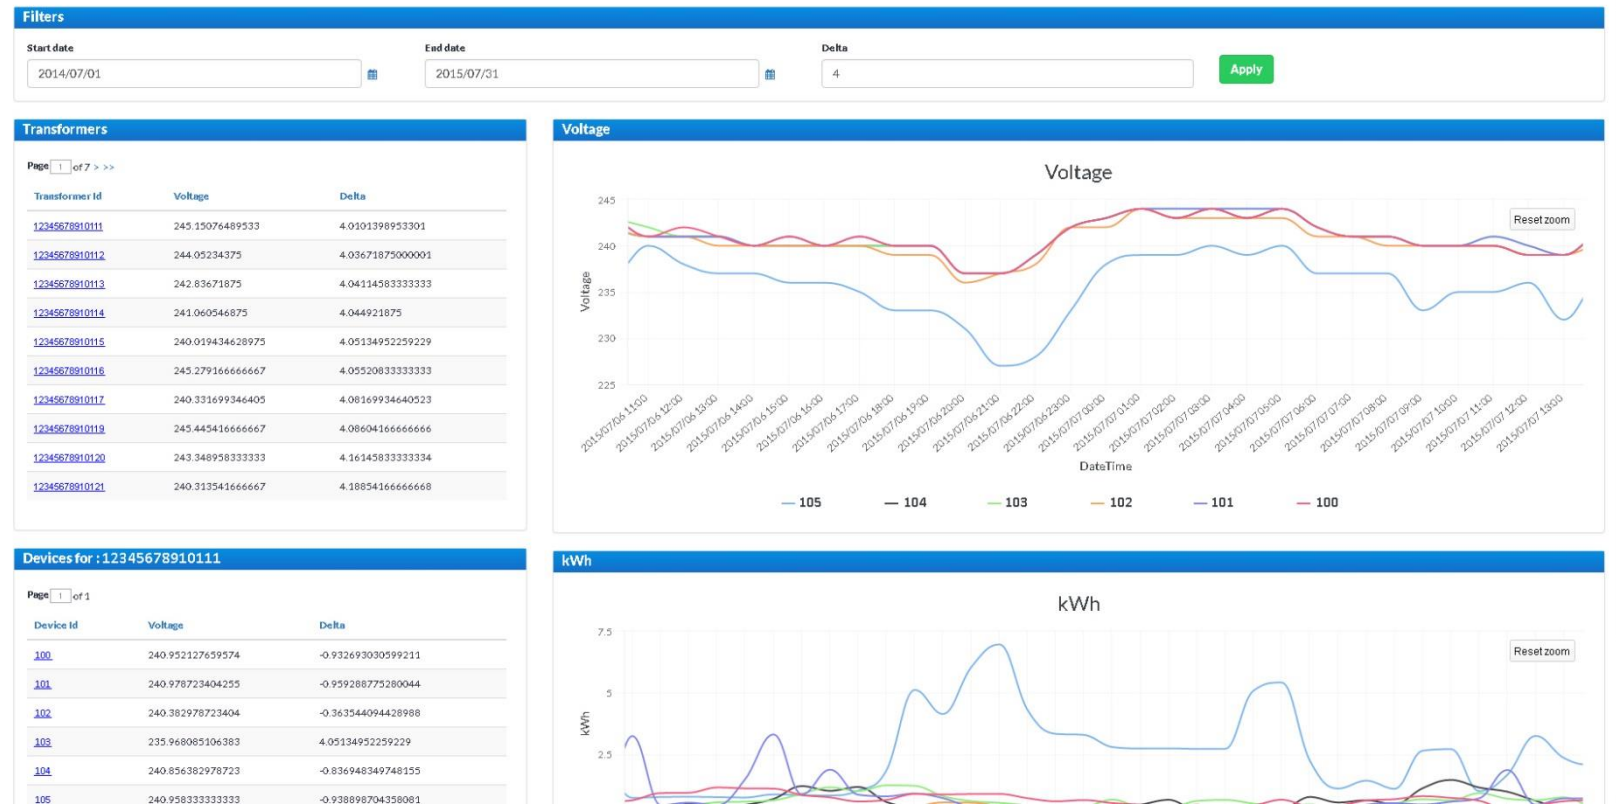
Filters

Start date
2014/07/01

End date
2015/07/31

Delta
4

Apply

Transformers

Page 1 of 7 > >>

| Transformer Id | Voltage | Delta |
|---|---|---|
| 12345678910111 | 245.15076489533 | 4.0101398953301 |
| 12345678910112 | 244.05234375 | 4.03671875000001 |
| 12345678910113 | 242.83671875 | 4.04114583333333 |
| 12345678910114 | 241.060546875 | 4.044921875 |
| 12345678910115 | 240.019434628975 | 4.05134952259229 |
| 12345678910116 | 245.279166666667 | 4.05520833333333 |
| 12345678910117 | 240.331699346405 | 4.08169934640523 |
| 12345678910119 | 245.445416666667 | 4.08604166666666 |
| 12345678910120 | 243.348958333333 | 4.16145833333334 |
| 12345678910121 | 240.313541666667 | 4.18854166666668 |

Voltage

Voltage

Reset zoom

245
240
235
230
225

Voltage

2015/07/06 11:00
2015/07/06 12:00
2015/07/06 13:00
2015/07/06 14:00
2015/07/06 15:00
2015/07/06 16:00
2015/07/06 17:00
2015/07/06 18:00
2015/07/06 19:00
2015/07/06 20:00
2015/07/06 21:00
2015/07/06 22:00
2015/07/06 23:00
2015/07/07 00:00
2015/07/07 01:00
2015/07/07 02:00
2015/07/07 03:00
2015/07/07 04:00
2015/07/07 05:00
2015/07/07 06:00
2015/07/07 07:00
2015/07/07 08:00
2015/07/07 09:00
2015/07/07 10:00
2015/07/07 11:00
2015/07/07 12:00
2015/07/07 13:00

DateTime

105 104 103 102 101 100

Devices for : 12345678910111

Page 1 of 1

| Device Id | Voltage | Delta |
|---|---|---|
| 100 | 240.952127659574 | -0.932693030599211 |
| 101 | 240.978723404255 | -0.959288775280044 |
| 102 | 240.382978723404 | -0.363544094428988 |
| 103 | 235.968085106383 | 4.05134952259229 |
| 104 | 240.856382978723 | -0.836948349748155 |
| 105 | 240.958333333333 | -0.938898704358081 |

kWh

kWh

Reset zoom

7.5
5
2.5

kWh